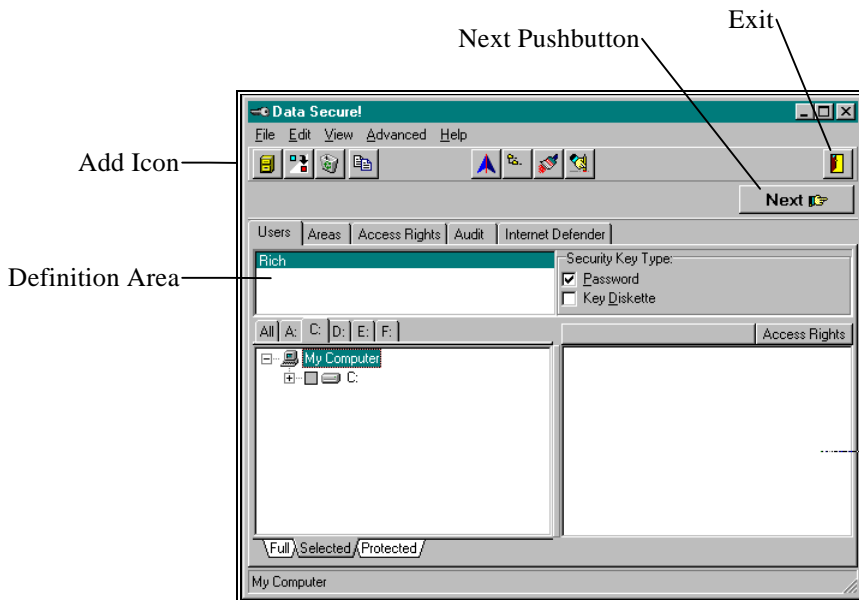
Exit

Next Pushbutton

Data Secure!

File Edit View Advanced Help

Add Icon

Next

Users | Areas | Access Rights | Audit | Internet Defender

Definition Area

Rich

Security Key Type:

☑ Password

☐ Key Diskette

All | A: | C: | D: | E: | F:

Access Rights

My Computer

C:

Full | Selected | Protected

My Computer